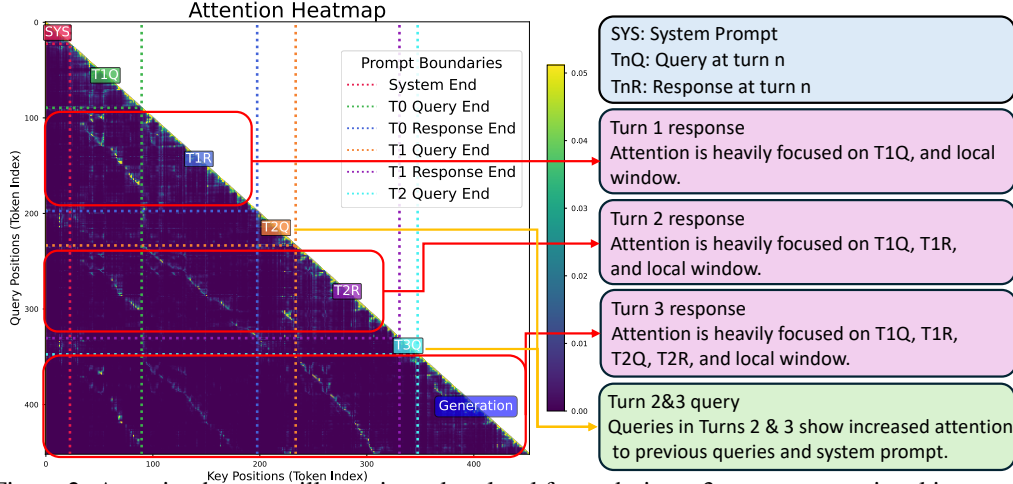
Attention Heatmap

SYS

T1Q

T1R

T2Q

T2R

T3Q

Generation

Prompt Boundaries
System End
T0 Query End
T0 Response End
T1 Query End
T1 Response End
T2 Query End

0
100
200
300
400

0
100
200
300
400

Query Positions (Token Index)

Key Positions (Token Index)

0.05
0.04
0.03
0.02
0.01
0.00

SYS: System Prompt
TnQ: Query at turn n
TnR: Response at turn n

Turn 1 response
Attention is heavily focused on T1Q, and local window.

Turn 2 response
Attention is heavily focused on T1Q, T1R, and local window.

Turn 3 response
Attention is heavily focused on T1Q, T1R, T2Q, T2R, and local window.

Turn 2&3 query
Queries in Turns 2 & 3 show increased attention to previous queries and system prompt.

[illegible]